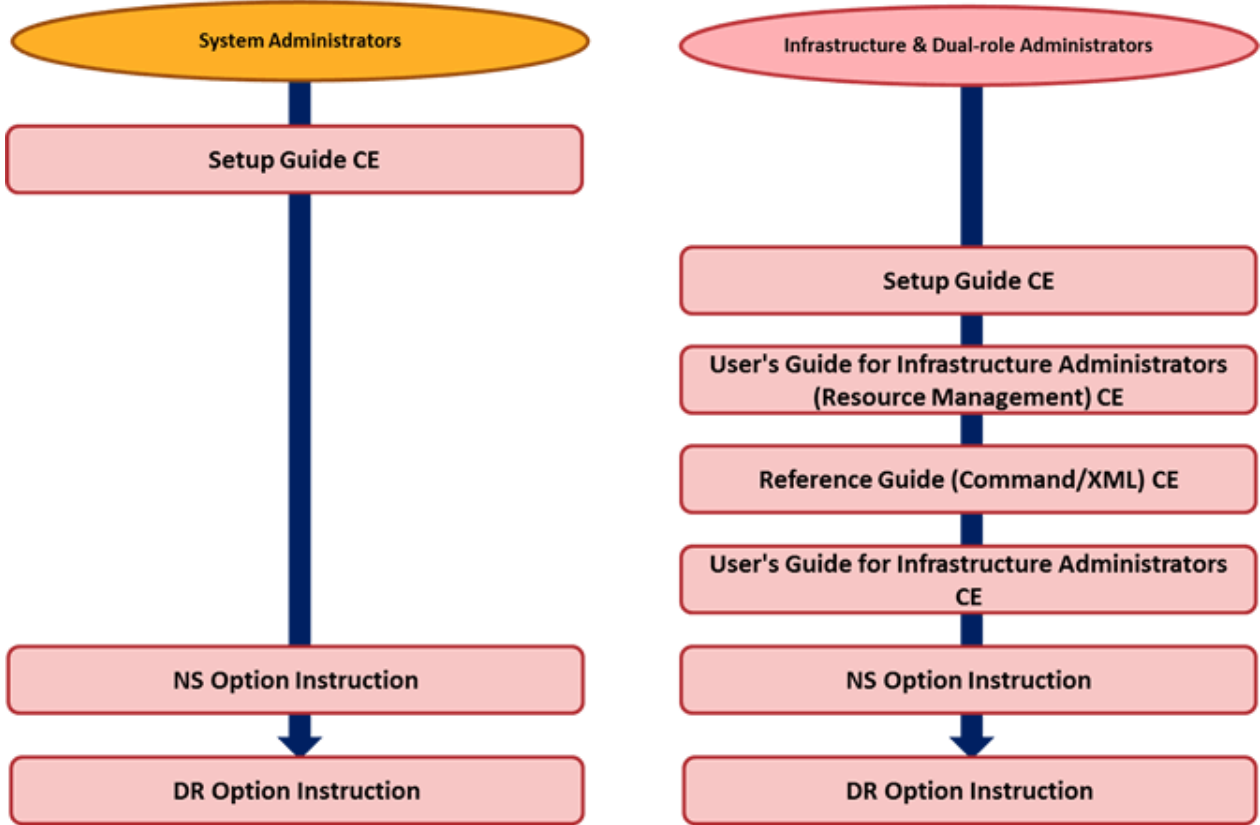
System Administrators

Setup Guide CE

NS Option Instruction

DR Option Instruction

Infrastructure & Dual-role Administrators

Setup Guide CE

User's Guide for Infrastructure Administrators (Resource Management) CE

Reference Guide (Command/XML) CE

User's Guide for Infrastructure Administrators CE

NS Option Instruction

DR Option Instruction